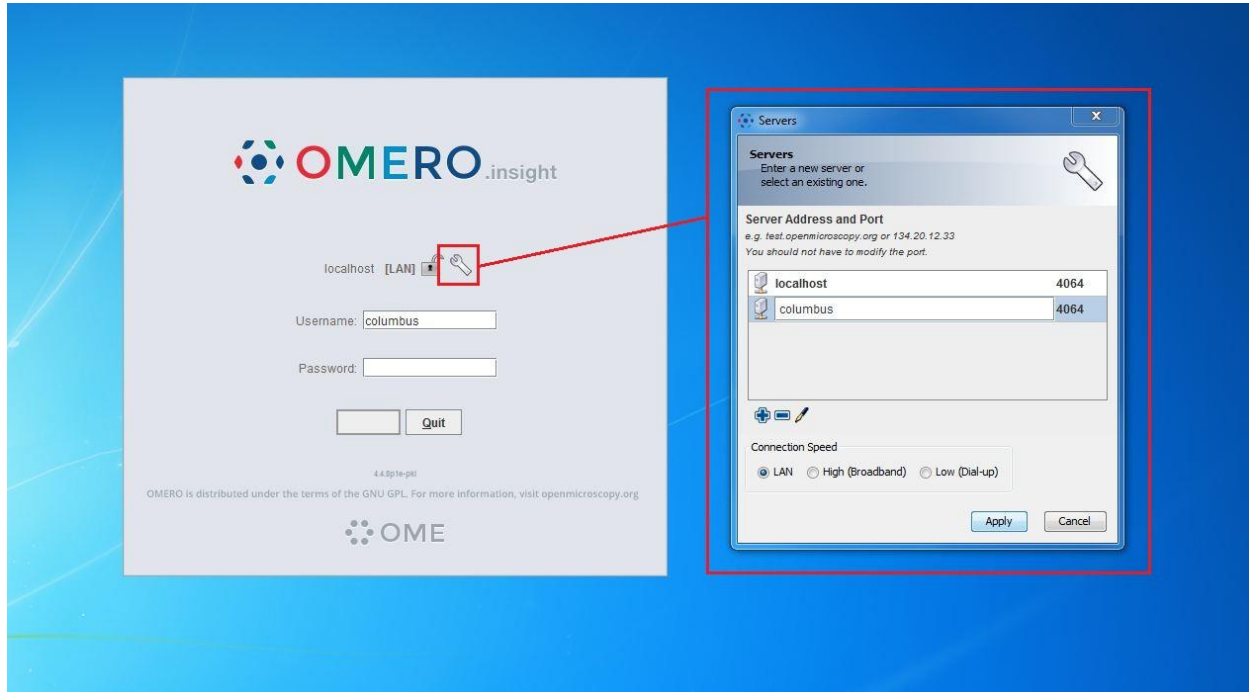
OMERO.insight

localhost [LAN]

Username: columbus

Password:

Quit

4.4.9p1e-pkl

OMERO is distributed under the terms of the GNU GPL. For more information, visit openmicroscopy.org

OME

Servers

Servers
Enter a new server or select an existing one.

Server Address and Port
e.g. test.openmicroscopy.org or 134.20.12.33
You should not have to modify the port.

| localhost | 4064 |
|---|---|
| columbus | 4064 |

Connection Speed
LAN High (Broadband) Low (Dial-up)

Apply Cancel